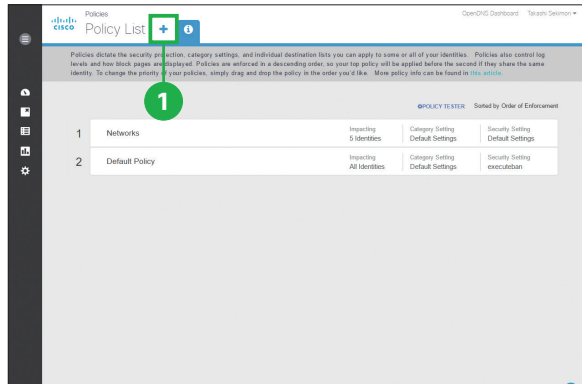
cisco

Policies

Policy List + i

OpenDNS Dashboard Takashi Sekimori ▾

Policies dictate the security protection, category settings, and individual destination lists you can apply to some or all of your identities. Policies also control log levels and how block pages are displayed. Policies are enforced in a descending order, so your top policy will be applied before the second if they share the same identity. To change the priority of your policies, simply drag and drop the policy in the order you'd like. More policy info can be found in this article.

1

POLICY TESTER Sorted by Order of Enforcement

| | | Impacting | Category Setting | Security Setting |
|---|---|---|---|---|
| 1 | Networks | 5 Identities | Default Settings | Default Settings |
| 2 | Default Policy | All Identities | Default Settings | executeban |